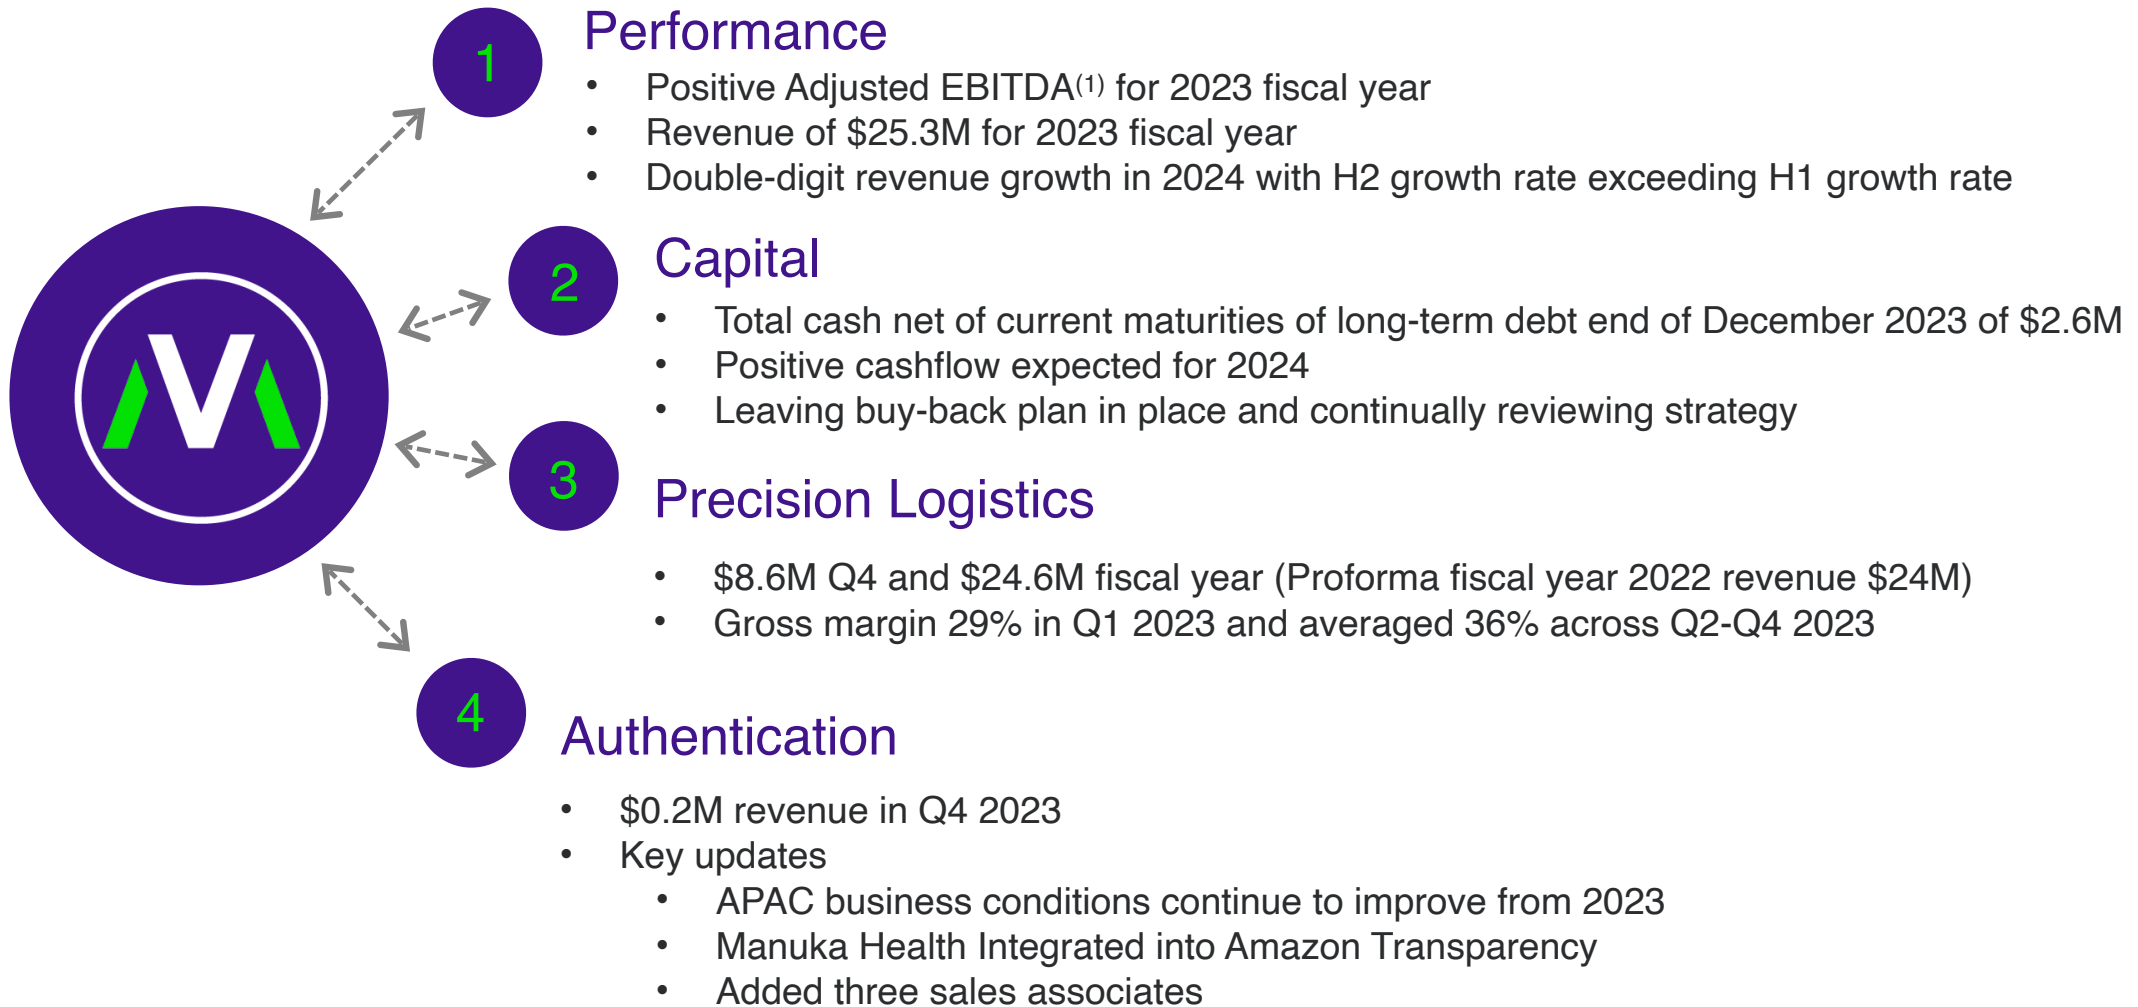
1

Performance

- Positive Adjusted EBITDA$^{(1)}$ for 2023 fiscal year
- Revenue of $25.3M for 2023 fiscal year
- Double-digit revenue growth in 2024 with H2 growth rate exceeding H1 growth rate

2

Capital

- Total cash net of current maturities of long-term debt end of December 2023 of $2.6M
- Positive cashflow expected for 2024
- Leaving buy-back plan in place and continually reviewing strategy

3

Precision Logistics

- $8.6M Q4 and $24.6M fiscal year (Proforma fiscal year 2022 revenue $24M)
- Gross margin 29% in Q1 2023 and averaged 36% across Q2-Q4 2023

4

Authentication

- $0.2M revenue in Q4 2023
- Key updates
  - APAC business conditions continue to improve from 2023
  - Manuka Health Integrated into Amazon Transparency
  - Added three sales associates